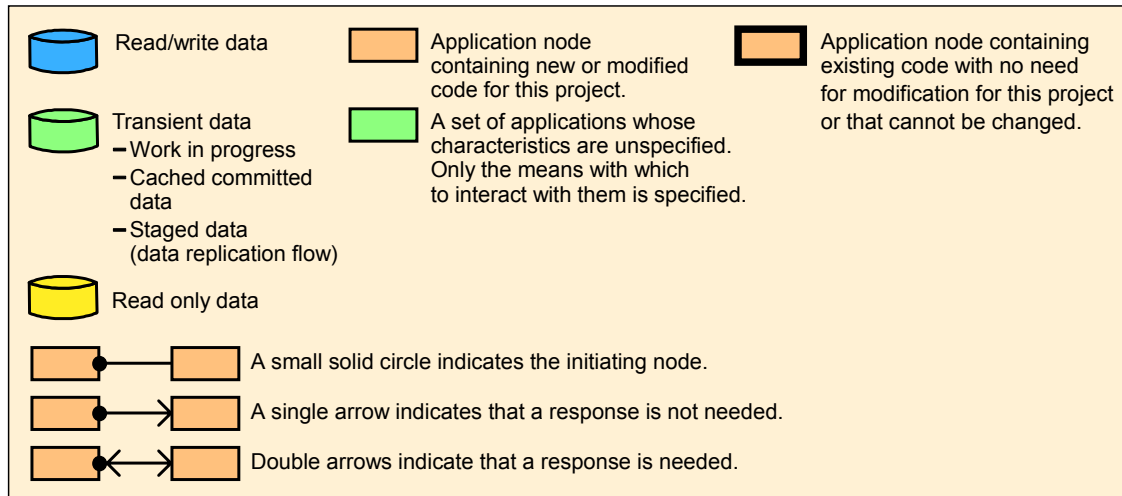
Read/write data

Transient data
– Work in progress
– Cached committed data
– Staged data (data replication flow)

Read only data

Application node containing new or modified code for this project.

A set of applications whose characteristics are unspecified. Only the means with which to interact with them is specified.

Application node containing existing code with no need for modification for this project or that cannot be changed.

A small solid circle indicates the initiating node.

A single arrow indicates that a response is not needed.

Double arrows indicate that a response is needed.